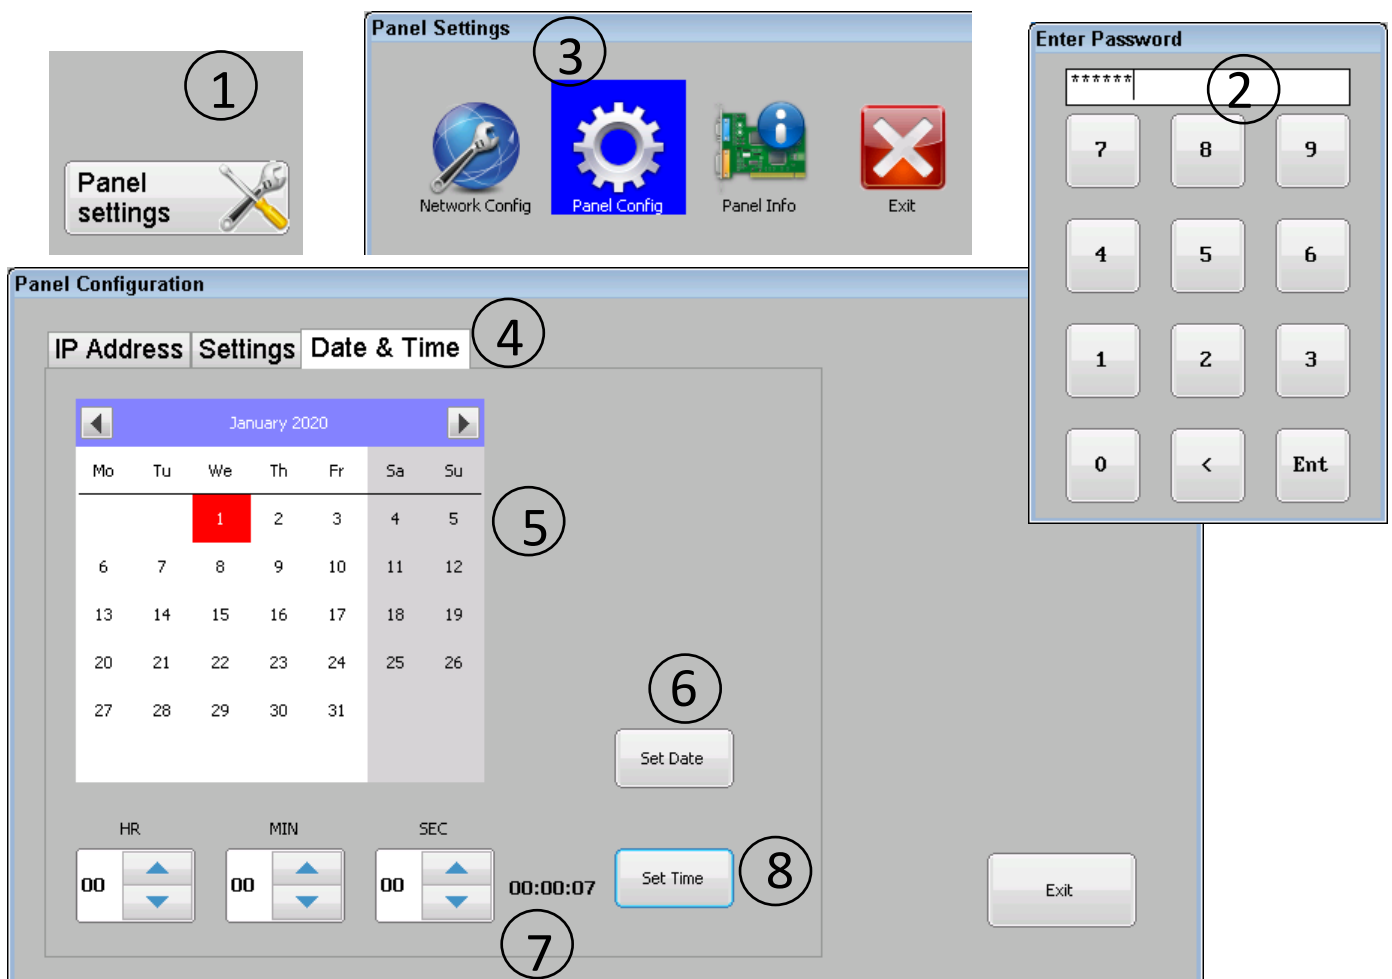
1

Panel settings

Panel Settings

3

Network Config

Panel Config

Panel Info

Exit

Enter Password

******

2

| 7 | 8 | 9 |
|---|---|---|
| 4 | 5 | 6 |
| 1 | 2 | 3 |
| 0 | < | Ent |

Panel Configuration

IP Address | Settings | Date & Time

4

January 2020

| Mo | Tu | We | Th | Fr | Sa | Su |
|---|---|---|---|---|---|---|
| | | 1 | 2 | 3 | 4 | 5 |
| 6 | 7 | 8 | 9 | 10 | 11 | 12 |
| 13 | 14 | 15 | 16 | 17 | 18 | 19 |
| 20 | 21 | 22 | 23 | 24 | 25 | 26 |
| 27 | 28 | 29 | 30 | 31 | | |

5

6

Set Date

HR

00

MIN

00

SEC

00

00:00:07

7

Set Time

8

Exit